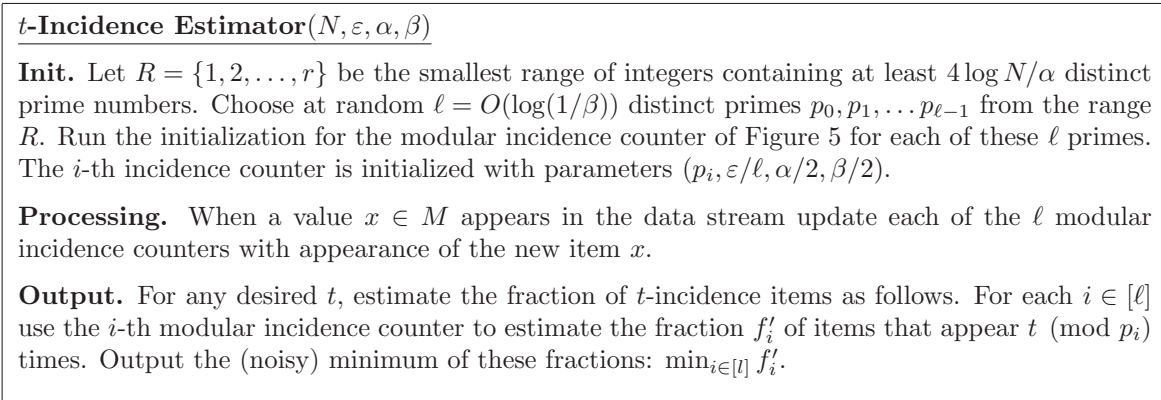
$t$-**Incidence Estimator**$(N, \varepsilon, \alpha, \beta)$

**Init.** Let $R = \{1, 2, \ldots, r\}$ be the smallest range of integers containing at least $4 \log N/\alpha$ distinct prime numbers. Choose at random $\ell = O(\log(1/\beta))$ distinct primes $p_0, p_1, \ldots p_{\ell-1}$ from the range $R$. Run the initialization for the modular incidence counter of Figure 5 for each of these $\ell$ primes. The $i$-th incidence counter is initialized with parameters $(p_i, \varepsilon/\ell, \alpha/2, \beta/2)$.

**Processing.** When a value $x \in M$ appears in the data stream update each of the $\ell$ modular incidence counters with appearance of the new item $x$.

**Output.** For any desired $t$, estimate the fraction of $t$-incidence items as follows. For each $i \in [\ell]$ use the $i$-th modular incidence counter to estimate the fraction $f_i'$ of items that appear $t \pmod{p_i}$ times. Output the (noisy) minimum of these fractions: $\min_{i \in [l]} f_i'$.